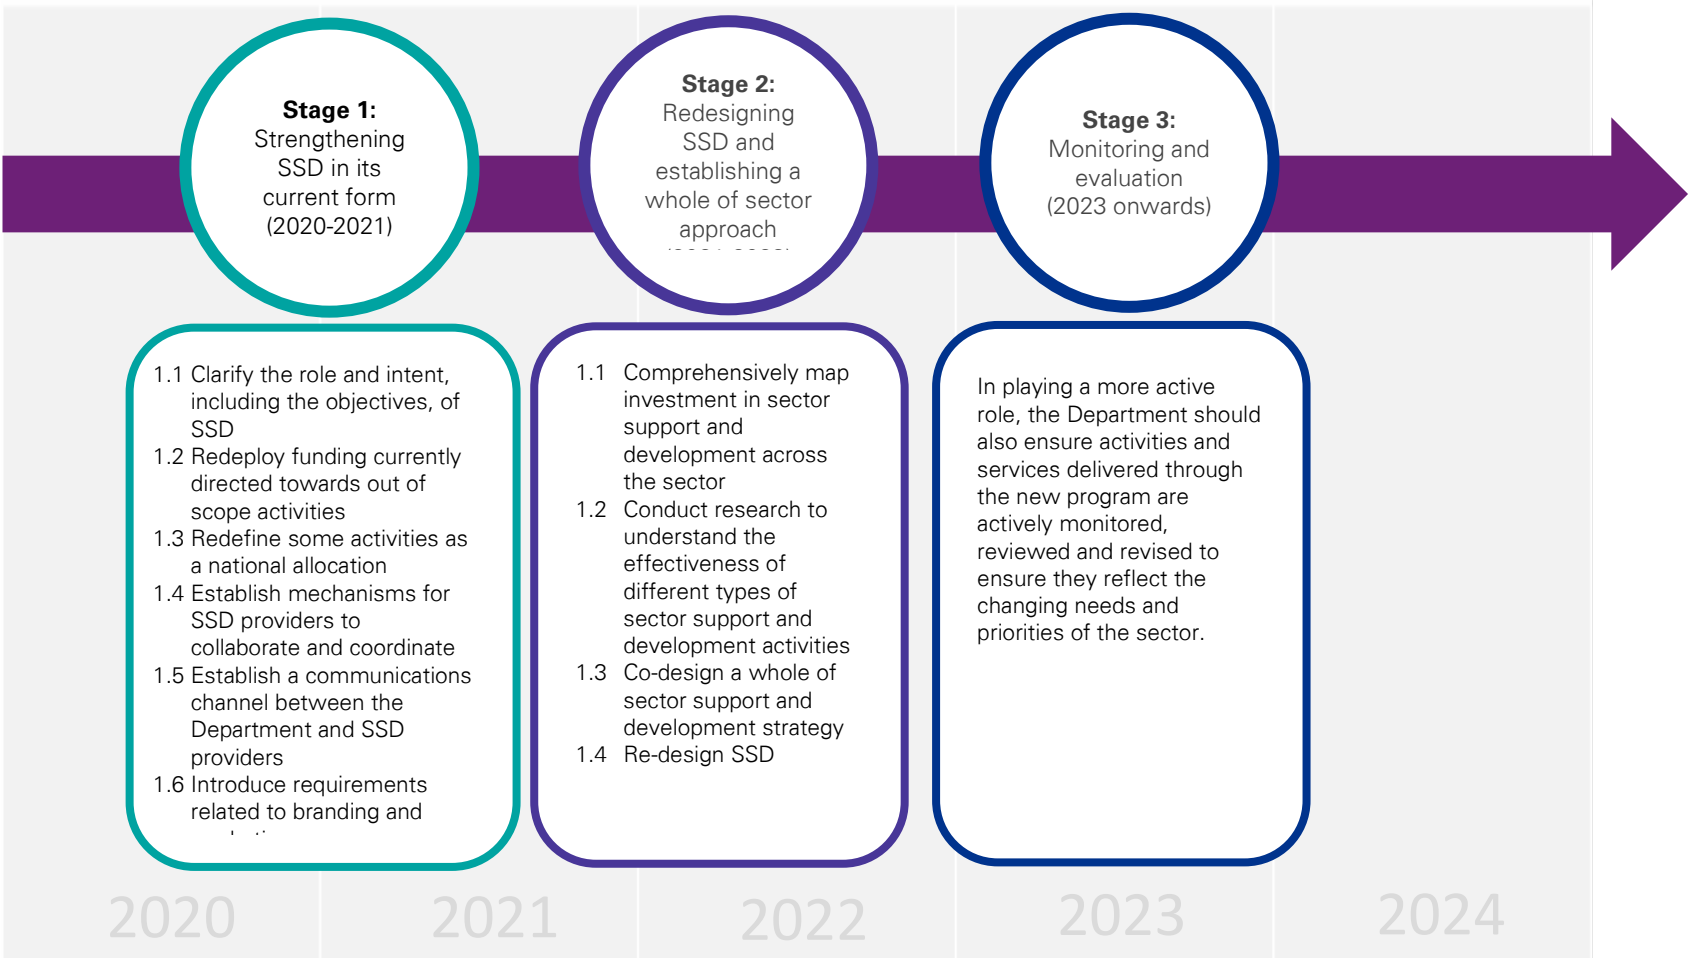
Stage 1:
Strengthening SSD in its current form (2020-2021)

Stage 2:
Redesigning SSD and establishing a whole of sector approach
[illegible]

Stage 3:
Monitoring and evaluation (2023 onwards)

1.1 Clarify the role and intent, including the objectives, of SSD
1.2 Redeploy funding currently directed towards out of scope activities
1.3 Redefine some activities as a national allocation
1.4 Establish mechanisms for SSD providers to collaborate and coordinate
1.5 Establish a communications channel between the Department and SSD providers
1.6 Introduce requirements related to branding and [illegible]

1.1 Comprehensively map investment in sector support and development across the sector
1.2 Conduct research to understand the effectiveness of different types of sector support and development activities
1.3 Co-design a whole of sector support and development strategy
1.4 Re-design SSD

In playing a more active role, the Department should also ensure activities and services delivered through the new program are actively monitored, reviewed and revised to ensure they reflect the changing needs and priorities of the sector.

2020
2021
2022
2023
2024